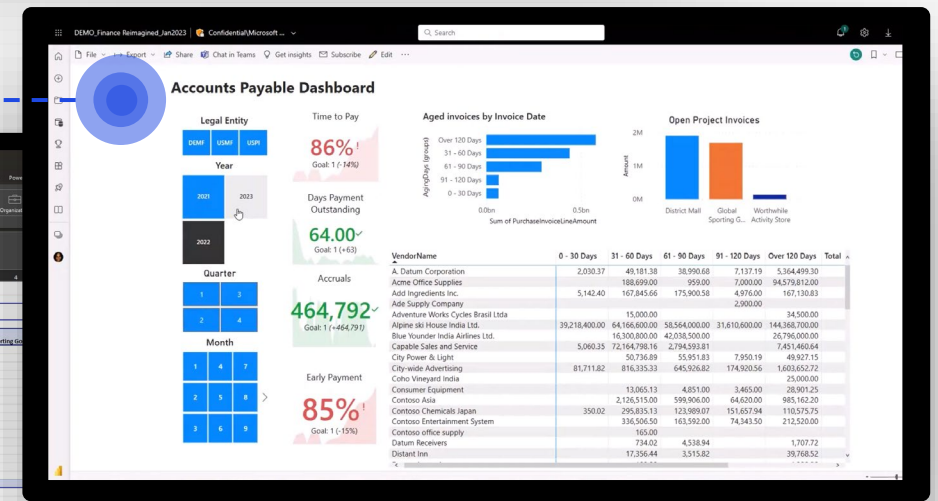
DEMO_Finance Reimagined_Jan2023 | Confidential\Microsoft ...

Search

File Export Share Chat in Teams Get insights Subscribe Edit ···

Accounts Payable Dashboard

Legal Entity

DEMF USMF USPI

Year

2021 2023

2022

Quarter

1 3

2 4

Month

1 4 7

2 5 8

3 6 9

Time to Pay

86%

Goal: 1 (-14%)

Days Payment Outstanding

64.00

Goal: 1 (+63)

Accruals

464,792

Goal: 1 (+464,791)

Early Payment

85%

Goal: 1 (-15%)

Aged invoices by Invoice Date

Over 120 Days
31 - 60 Days
61 - 90 Days
91 - 120 Days
0 - 30 Days

AgingDays (groups)

0.0bn 0.5bn

Sum of PurchaseInvoiceLineAmount

Open Project Invoices

2M

1M

0M

Amount

District Mall
Global Sporting G...
Worthwhile Activity Store

| VendorName | 0 - 30 Days | 31 - 60 Days | 61 - 90 Days | 91 - 120 Days | Over 120 Days | Total |
|---|---|---|---|---|---|---|
| A. Datum Corporation | 2,030.37 | 49,181.38 | 38,990.68 | 7,137.19 | 5,364,499.30 | |
| Acme Office Supplies | | 188,699.00 | 959.00 | 7,000.00 | 94,579,812.00 | |
| Add Ingredients Inc. | 5,142.40 | 167,845.66 | 175,900.58 | 4,976.00 | 167,130.83 | |
| Ade Supply Company | | | | 2,900.00 | | |
| Adventure Works Cycles Brasil Ltda | | 15,000.00 | | | 34,500.00 | |
| Alpine ski House India Ltd. | 39,218,400.00 | 64,166,600.00 | 58,564,000.00 | 31,610,600.00 | 144,368,700.00 | |
| Blue Younder India Airlines Ltd. | | 16,300,800.00 | 42,038,500.00 | | 26,796,000.00 | |
| Capable Sales and Service | 5,060.35 | 72,164,798.16 | 2,794,593.81 | | 7,451,460.64 | |
| City Power & Light | | 50,736.89 | 55,951.83 | 7,950.19 | 49,927.15 | |
| City-wide Advertising | 81,711.82 | 816,335.33 | 649,926.82 | 174,920.56 | 1,603,652.72 | |
| Coho Vineyard India | | | | | 25,000.00 | |
| Consumer Equipment | | 13,065.13 | 4,851.00 | 3,465.00 | 28,901.25 | |
| Contoso Asia | | 2,126,515.00 | 599,906.00 | 64,620.00 | 985,162.20 | |
| Contoso Chemicals Japan | 350.02 | 295,835.13 | 123,989.07 | 151,657.94 | 110,575.75 | |
| Contoso Entertainment System | | 336,506.50 | 163,592.00 | 74,343.50 | 212,520.00 | |
| Contoso office supply | | 165.00 | | | | |
| Datum Receivers | | 734.02 | 4,538.94 | | 1,707.72 | |
| Distant Inn | | 17,356.44 | 3,515.82 | | 39,768.52 | |